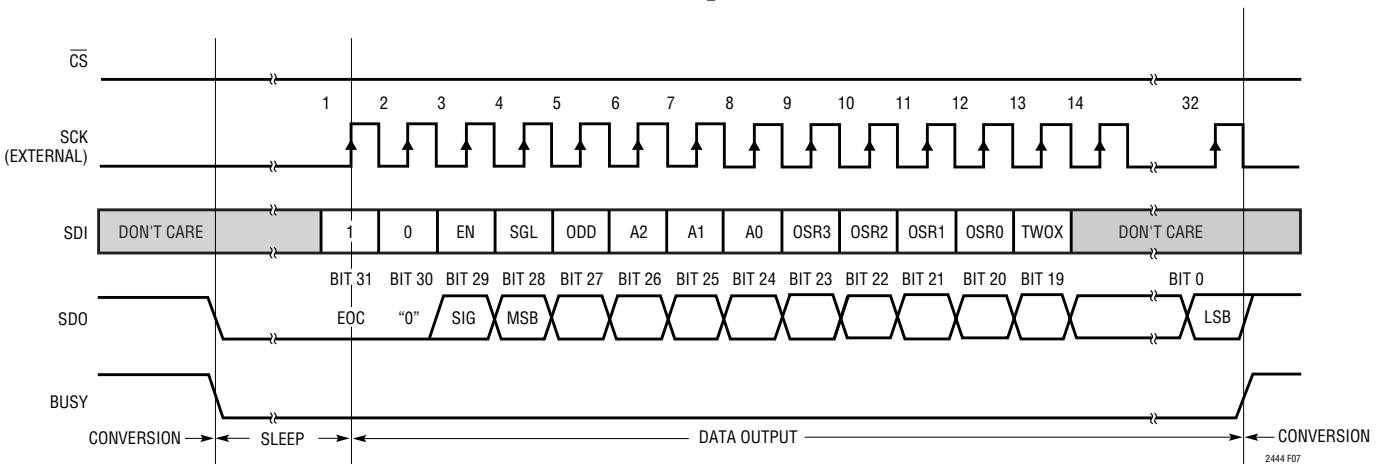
$\overline{CS}$

1 2 3 4 5 6 7 8 9 10 11 12 13 14 32

SCK (EXTERNAL)

SDI DON'T CARE 1 0 EN SGL ODD A2 A1 A0 OSR3 OSR2 OSR1 OSR0 TWOX DON'T CARE

BIT 31 BIT 30 BIT 29 BIT 28 BIT 27 BIT 26 BIT 25 BIT 24 BIT 23 BIT 22 BIT 21 BIT 20 BIT 19 BIT 0

SDO EOC "0" SIG MSB LSB

BUSY

CONVERSION SLEEP DATA OUTPUT CONVERSION

2444 F07